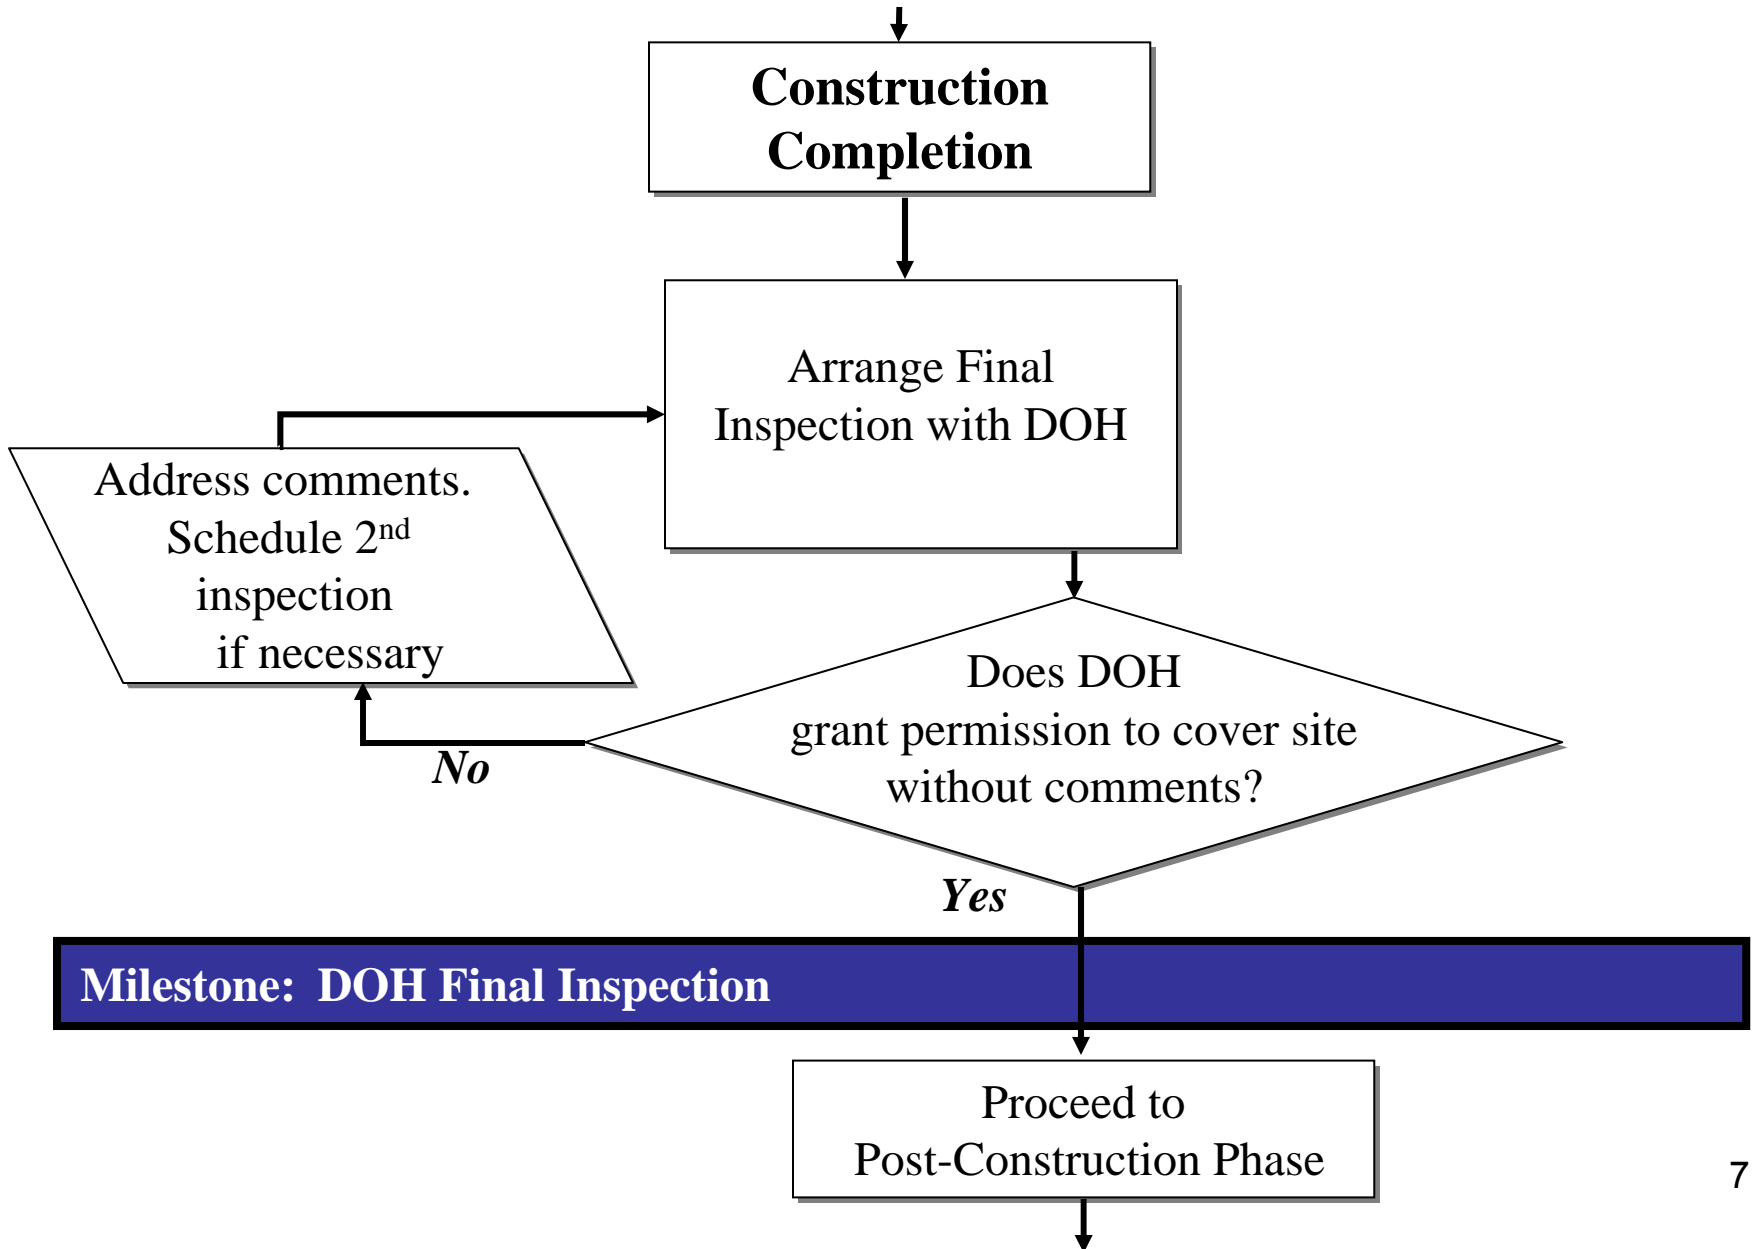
Construction Completion

Arrange Final Inspection with DOH

Address comments. Schedule 2$^{nd}$ inspection if necessary

Does DOH grant permission to cover site without comments?

No

Yes

Milestone: DOH Final Inspection

Proceed to Post-Construction Phase

7